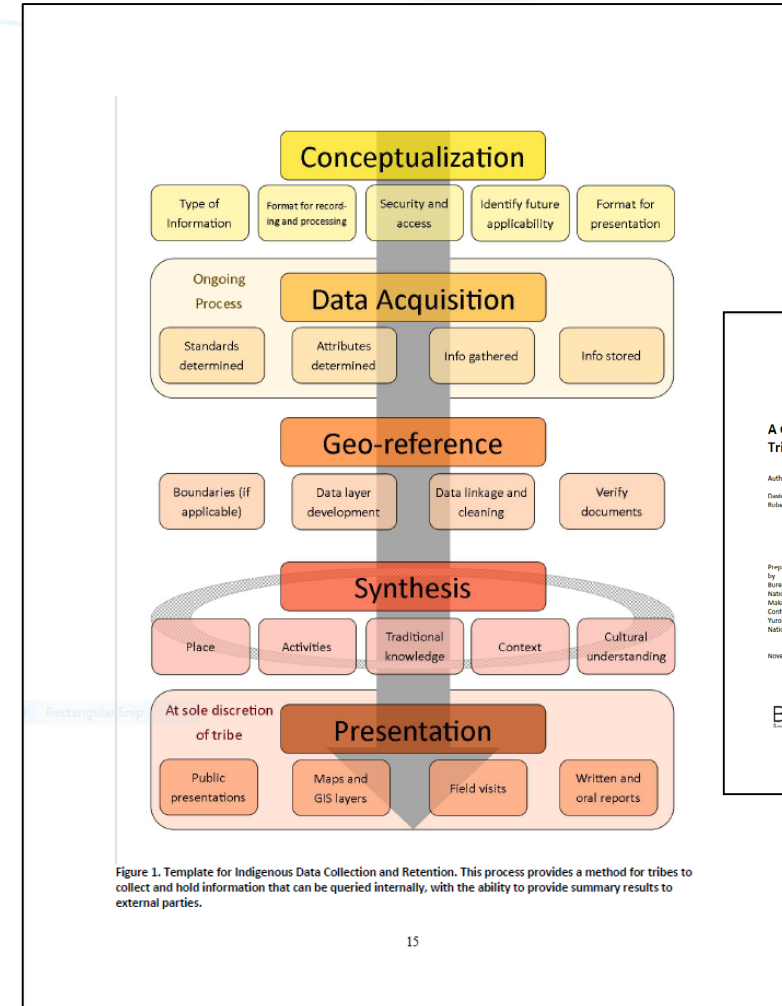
Conceptualization

Type of Information

Format for recording and processing

Security and access

Identify future applicability

Format for presentation

Ongoing Process

Data Acquisition

Standards determined

Attributes determined

Info gathered

Info stored

Geo-reference

Boundaries (if applicable)

Data layer development

Data linkage and cleaning

Verify documents

Synthesis

Place

Activities

Traditional knowledge

Context

Cultural understanding

At sole discretion of tribe

Presentation

Public presentations

Maps and GIS layers

Field visits

Written and oral reports

Figure 1. Template for Indigenous Data Collection and Retention. This process provides a method for tribes to collect and hold information that can be queried internally, with the ability to provide summary results to external parties.

15

Rectangular Snip

A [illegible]
Tri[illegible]

Auth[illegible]

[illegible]

Prep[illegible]
by
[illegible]

Nove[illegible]

B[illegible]